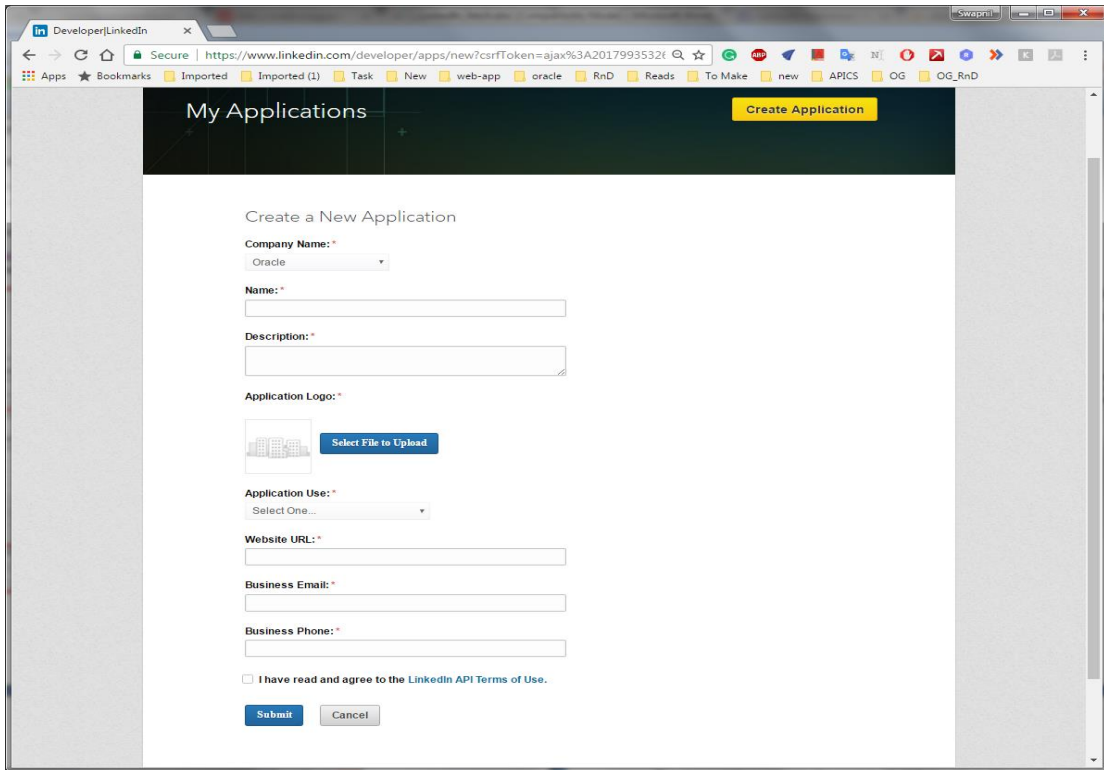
Developer|LinkedIn ×

Swapnil

Secure | https://www.linkedin.com/developer/apps/new?csrfToken=ajax%3A2017993532(

Apps Bookmarks Imported Imported (1) Task New web-app oracle RnD Reads To Make new APICS OG OG_RnD

My Applications

Create Application

Create a New Application

Company Name: *
Oracle

Name: *

Description: *

Application Logo: *

Select File to Upload

Application Use: *
Select One...

Website URL: *

Business Email: *

Business Phone: *

I have read and agree to the LinkedIn API Terms of Use.

Submit Cancel